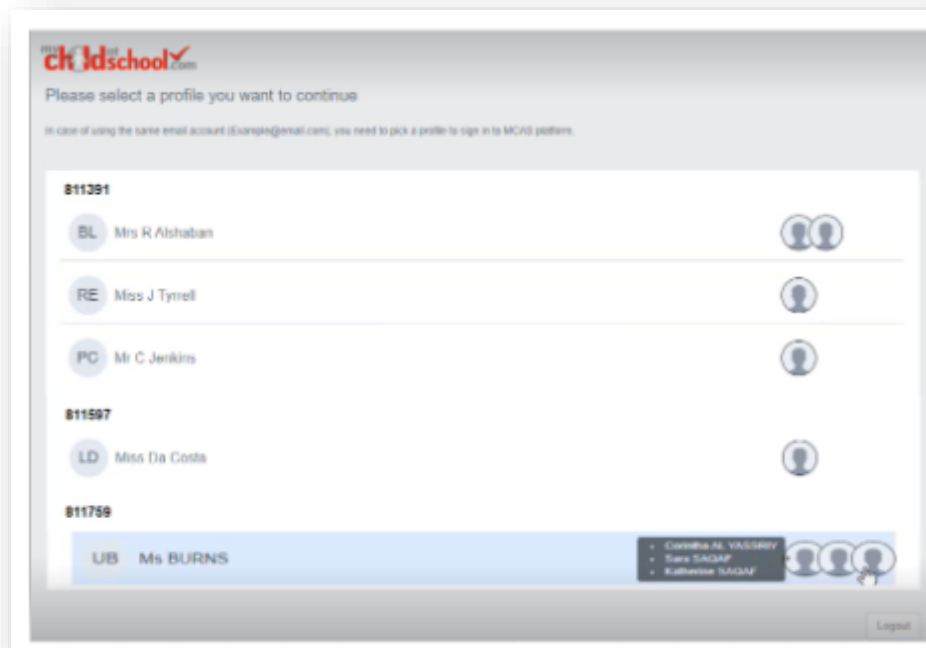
mychildatschool.com

Please select a profile you want to continue

In case of using the same email account (Example@email.com), you need to pick a profile to sign in to MCAS platform.

811391

BL Mrs R Alshaban

RE Miss J Tyrrell

PC Mr C Jenkins

811597

LD Miss Da Costa

811759

UB Ms BURNS

- Cornelia AL YASSIRIY
- Sara SAQAF
- Katherine SAQAF

Logout